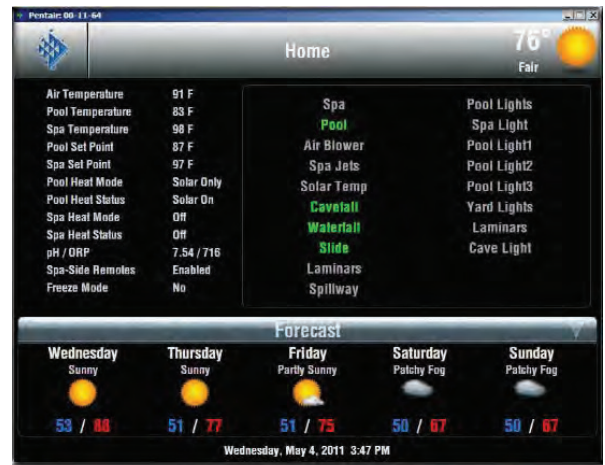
Pentair: 00-11-64

Home

76°
Fair

| | |
|---|---|
| Air Temperature | 91 F |
| Pool Temperature | 83 F |
| Spa Temperature | 98 F |
| Pool Set Point | 87 F |
| Spa Set Point | 97 F |
| Pool Heat Mode | Solar Only |
| Pool Heat Status | Solar On |
| Spa Heat Mode | Off |
| Spa Heat Status | Off |
| pH / ORP | 7.54 / 716 |
| Spa-Side Remotes | Enabled |
| Freeze Mode | No |

Spa
Pool
Air Blower
Spa Jets
Solar Temp
Cavefall
Waterfall
Slide
Laminars
Spillway

Pool Lights
Spa Light
Pool Light1
Pool Light2
Pool Light3
Yard Lights
Laminars
Cave Light

Forecast

| Wednesday | Thursday | Friday | Saturday | Sunday |
|---|---|---|---|---|
| Sunny | Sunny | Partly Sunny | Patchy Fog | Patchy Fog |
| 53 / 88 | 51 / 77 | 51 / 75 | 50 / 67 | 50 / 67 |

Wednesday, May 4, 2011 3:47 PM